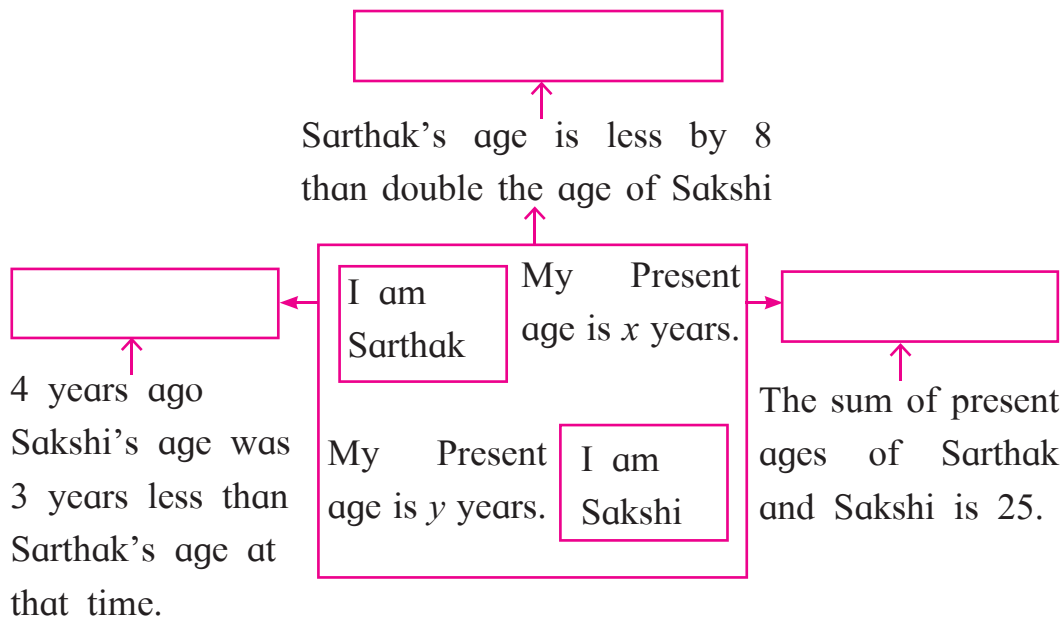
Sarthak's age is less by 8 than double the age of Sakshi

I am Sarthak

My Present age is $x$ years.

My Present age is $y$ years.

I am Sakshi

4 years ago Sakshi's age was 3 years less than Sarthak's age at that time.

The sum of present ages of Sarthak and Sakshi is 25.